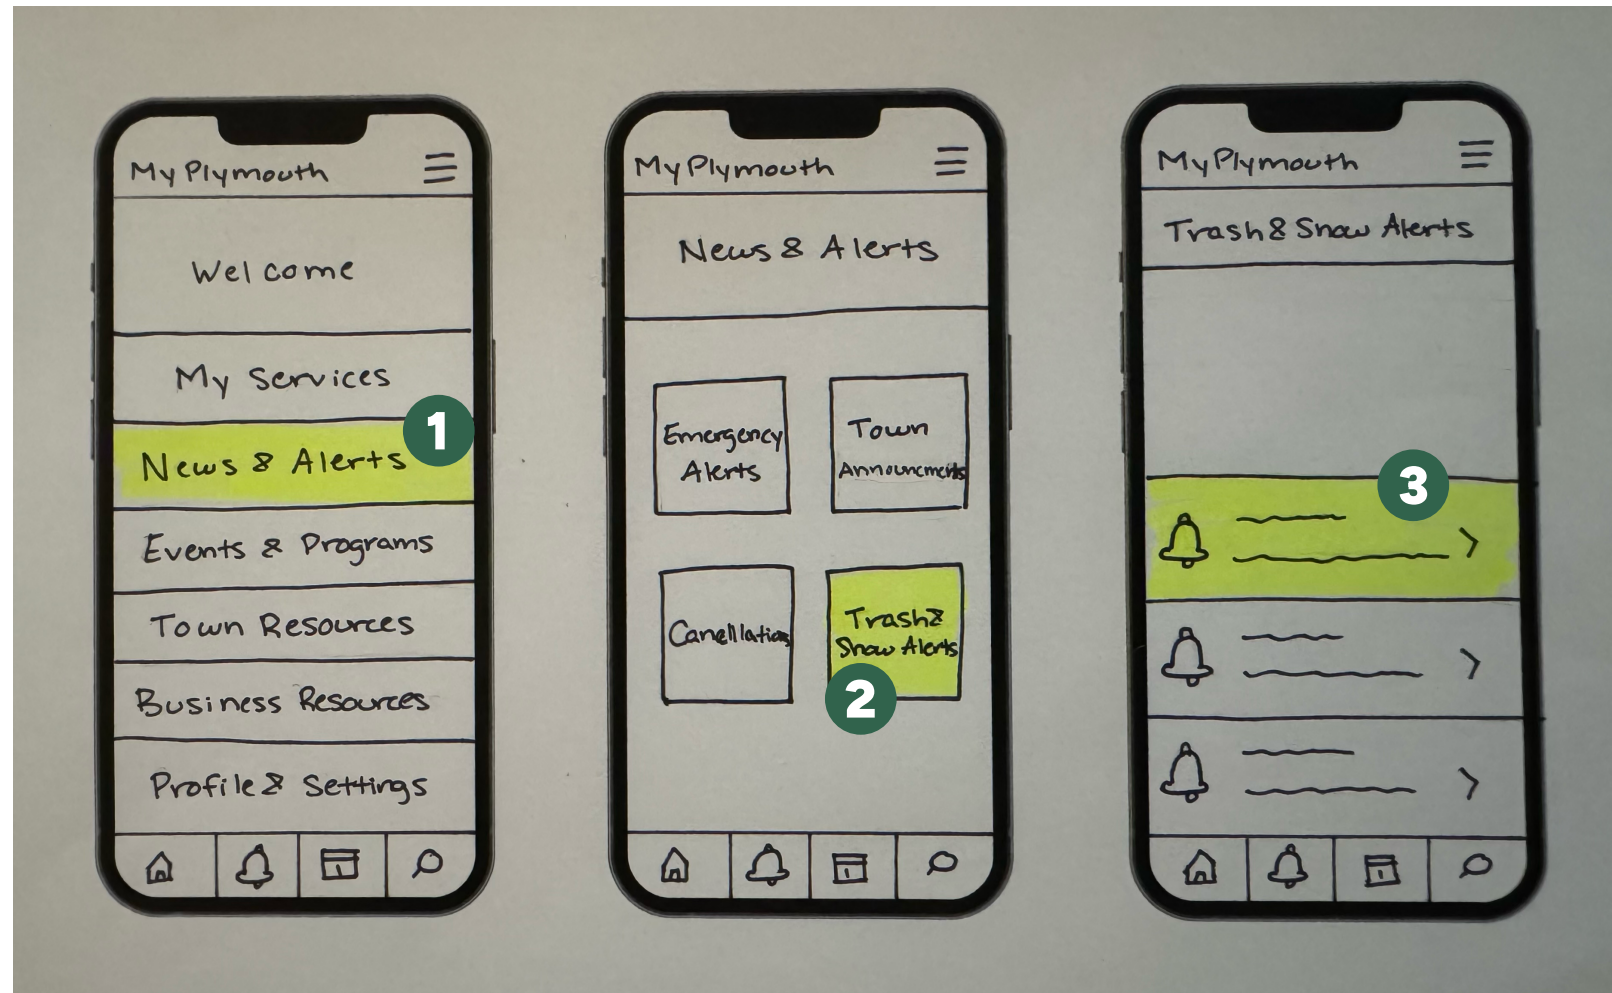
My Plymouth

Welcome

My Services

News & Alerts

1

Events & Programs

Town Resources

Business Resources

Profile & Settings

My Plymouth

News & Alerts

Emergency Alerts

Town Announcments

Canellation

Trash & Snow Alerts

2

My Plymouth

Trash & Snow Alerts

3